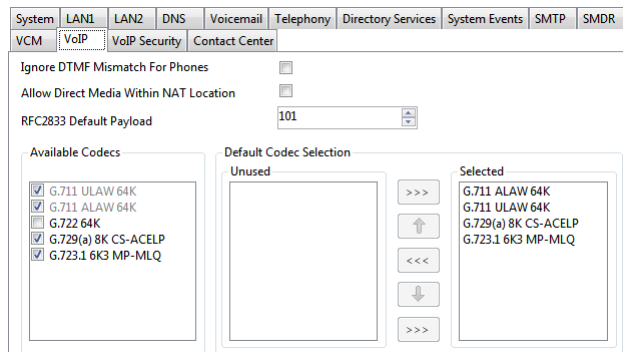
System | LAN1 | LAN2 | DNS | Voicemail | Telephony | Directory Services | System Events | SMTP | SMDR
VCM | VoIP | VoIP Security | Contact Center

Ignore DTMF Mismatch For Phones

Allow Direct Media Within NAT Location

RFC2833 Default Payload 101

Available Codecs
G.711 ULAW 64K
G.711 ALAW 64K
G.722 64K
G.729(a) 8K CS-ACELP
G.723.1 6K3 MP-MLQ

Default Codec Selection
Unused

>>>
<<<
>>>

Selected
G.711 ALAW 64K
G.711 ULAW 64K
G.729(a) 8K CS-ACELP
G.723.1 6K3 MP-MLQ